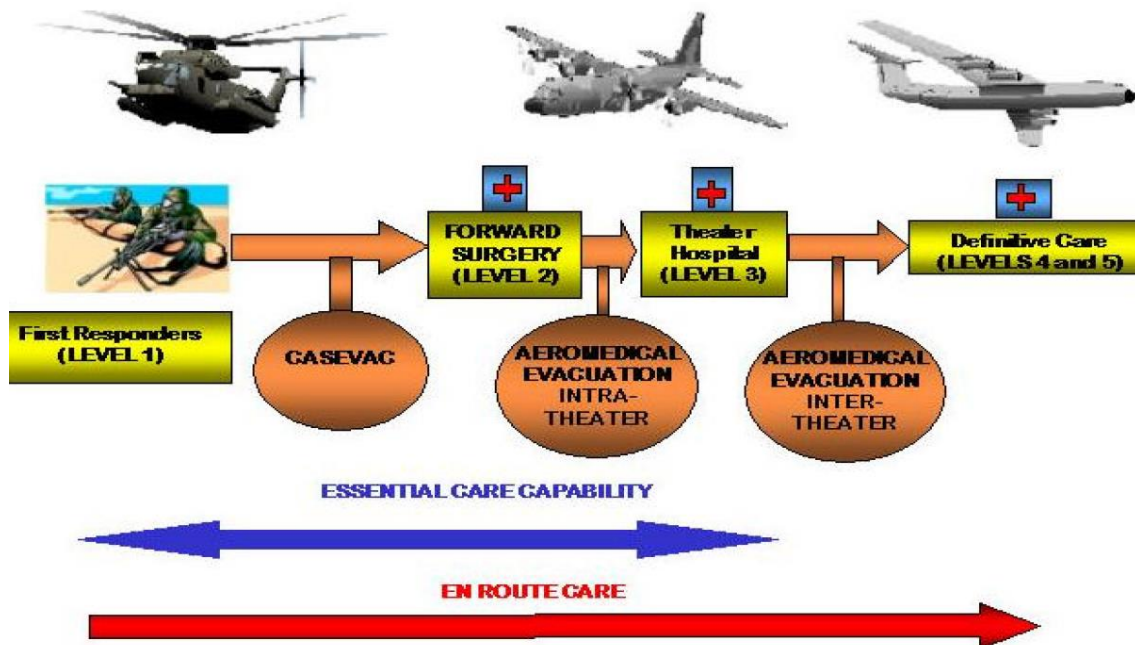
FORWARD SURGERY (LEVEL 2)

Theater Hospital (LEVEL 3)

Definitive Care (LEVELS 4 and 5)

First Responders (LEVEL 1)

CASEVAC

AEROMEDICAL EVACUATION INTRA-THEATER

AEROMEDICAL EVACUATION INTER-THEATER

ESSENTIAL CARE CAPABILITY

EN ROUTE CARE